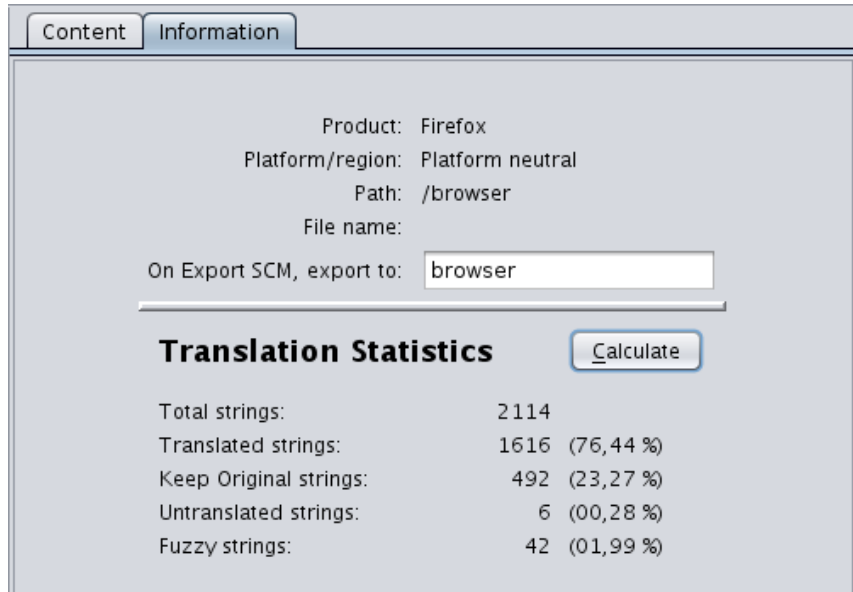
Content | Information

Product: Firefox
Platform/region: Platform neutral
Path: /browser
File name:
On Export SCM, export to: browser

Translation Statistics

Calculate

| | | |
|---|---|---|
| Total strings: | 2114 | |
| Translated strings: | 1616 | (76,44 %) |
| Keep Original strings: | 492 | (23,27 %) |
| Untranslated strings: | 6 | (00,28 %) |
| Fuzzy strings: | 42 | (01,99 %) |